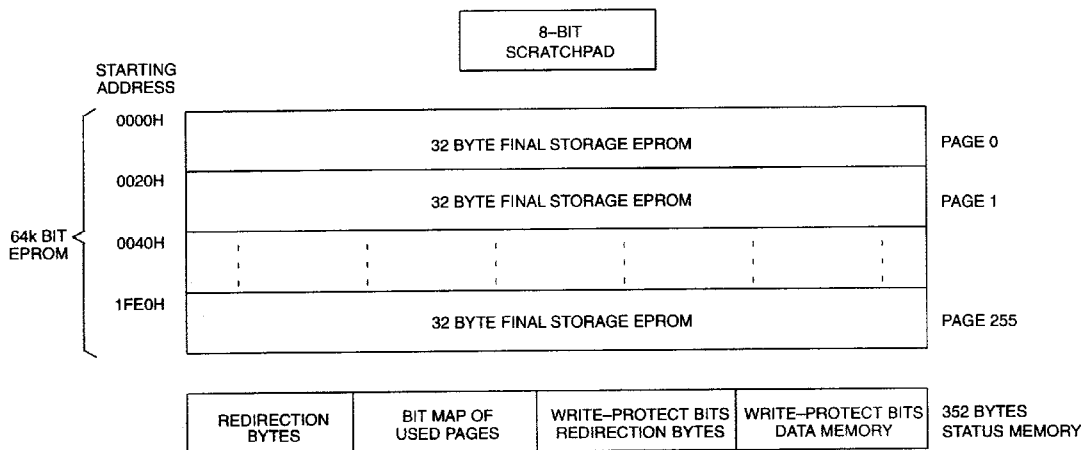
8–BIT SCRATCHPAD

STARTING ADDRESS

64k BIT EPROM

0000H
32 BYTE FINAL STORAGE EPROM
PAGE 0

0020H
32 BYTE FINAL STORAGE EPROM
PAGE 1

0040H

1FE0H
32 BYTE FINAL STORAGE EPROM
PAGE 255

| REDIRECTION BYTES | BIT MAP OF USED PAGES | WRITE–PROTECT BITS REDIRECTION BYTES | WRITE–PROTECT BITS DATA MEMORY |
|---|---|---|---|

352 BYTES STATUS MEMORY